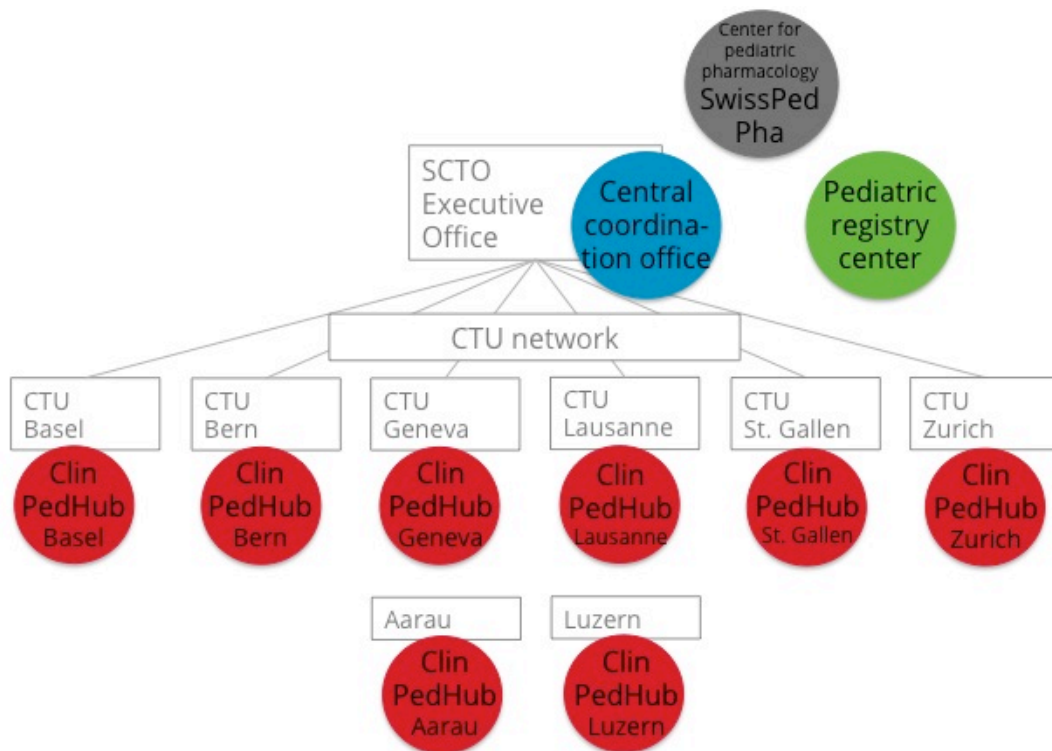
Center for pediatric pharmacology SwissPed Pha

SCTO Executive Office

Central coordination office

Pediatric registry center

CTU network

CTU Basel

Clin PedHub Basel

CTU Bern

Clin PedHub Bern

CTU Geneva

Clin PedHub Geneva

CTU Lausanne

Clin PedHub Lausanne

CTU St. Gallen

Clin PedHub St. Gallen

CTU Zurich

Clin PedHub Zurich

Aarau

Clin PedHub Aarau

Luzern

Clin PedHub Luzern